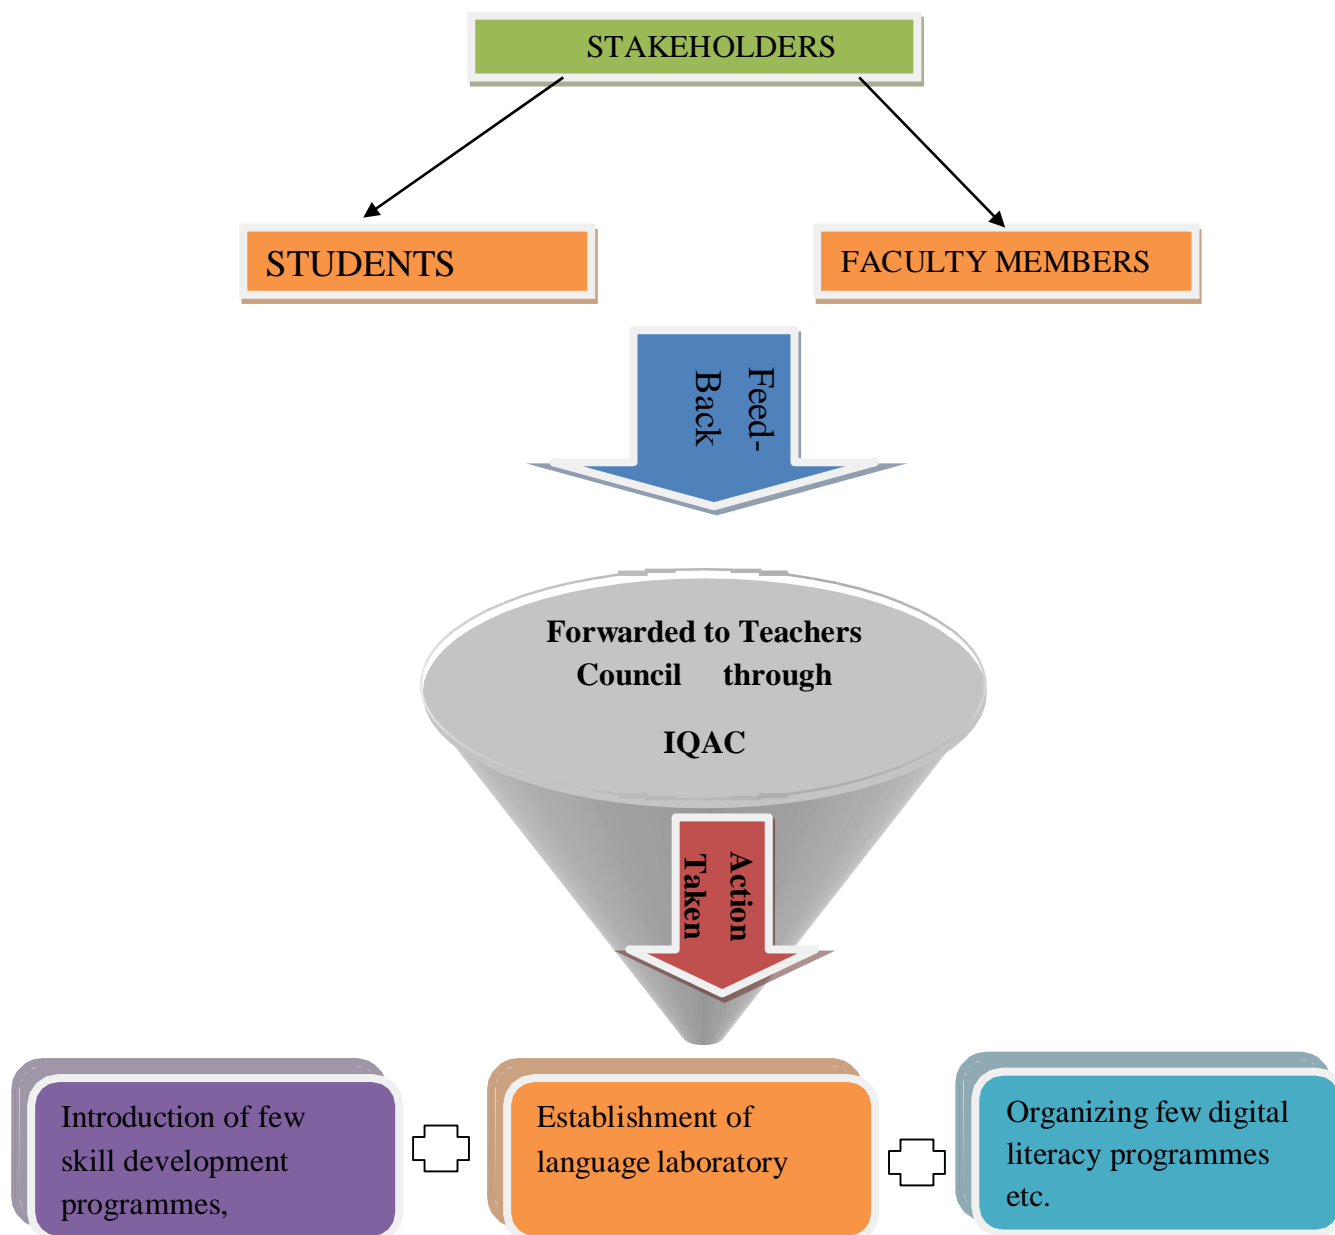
STAKEHOLDERS

STUDENTS

FACULTY MEMBERS

Feed-Back

Forwarded to Teachers Council through

IQAC

Action Taken

Introduction of few skill development programmes,

Establishment of language laboratory

Organizing few digital literacy programmes etc.